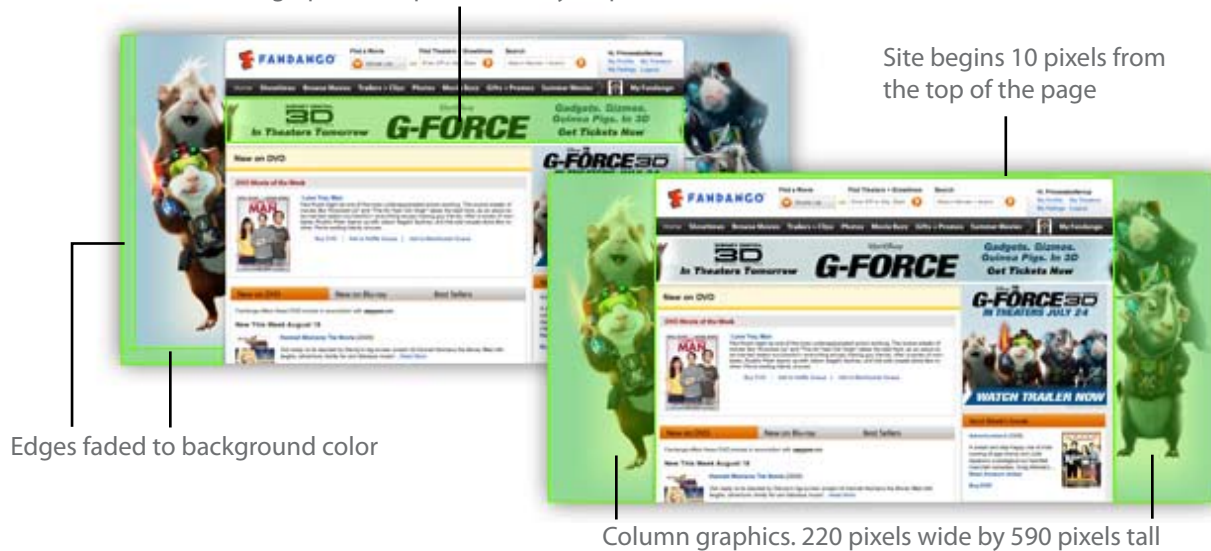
Site begins 10 pixels from the top of the page

Edges faded to background color

Column graphics. 220 pixels wide by 590 pixels tall

FANDANGO

3D In Theaters Tomorrow G-FORCE Gadgets. Gizmos. Guinea Pigs. In 3D Get Tickets Now

New on DVD

G-FORCE 3D

FANDANGO

3D In Theaters Tomorrow G-FORCE Gadgets. Gizmos. Guinea Pigs. In 3D Get Tickets Now

New on DVD

G-FORCE 3D IN THEATERS JULY 24

WATCH TRAILER NOW

New on DVD New on Blu-ray Best Sellers

New This Week August 18